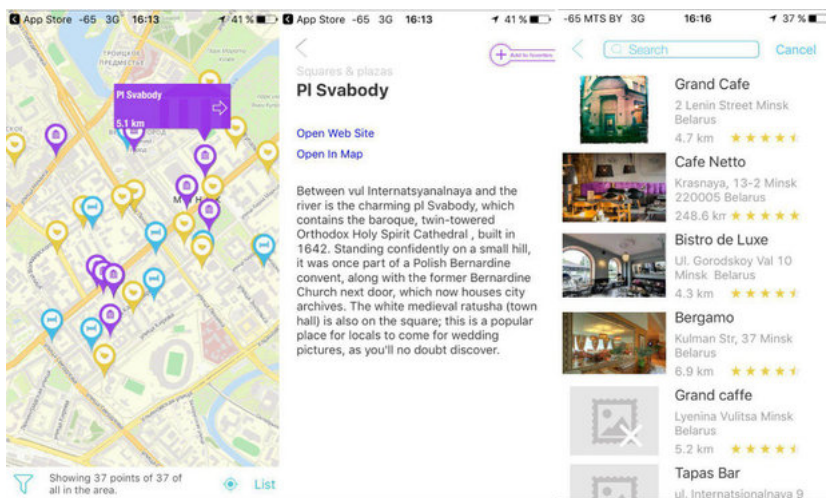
App Store -65 3G 16:13 41 %

ТРОИЦКОЕ ПРЕДМЕСТЬЕ

Pl Svabody
5.1 km

Showing 37 points of 37 of all in the area.

List

App Store -65 3G 16:13 41 %

Add to favorites

Squares & plazas

Pl Svabody

Open Web Site

Open In Map

Between vul Internatsyanalnaya and the river is the charming pl Svabody, which contains the baroque, twin-towered Orthodox Holy Spirit Cathedral , built in 1642. Standing confidently on a small hill, it was once part of a Polish Bernardine convent, along with the former Bernardine Church next door, which now houses city archives. The white medieval ratusha (town hall) is also on the square; this is a popular place for locals to come for wedding pictures, as you'll no doubt discover.

-65 MTS BY 3G 16:16 37 %

Search

Cancel

Grand Cafe
2 Lenin Street Minsk Belarus
4.7 km

Cafe Netto
Krasnaya, 13-2 Minsk 220005 Belarus
248.6 km

Bistro de Luxe
Ul. Gorodskoy Val 10 Minsk Belarus
4.3 km

Bergamo
Kulman Str, 37 Minsk Belarus
6.9 km

Grand caffe
Lyenina Vulitsa Minsk Belarus
5.2 km

Tapas Bar
ul. Internatsionalnaya 9